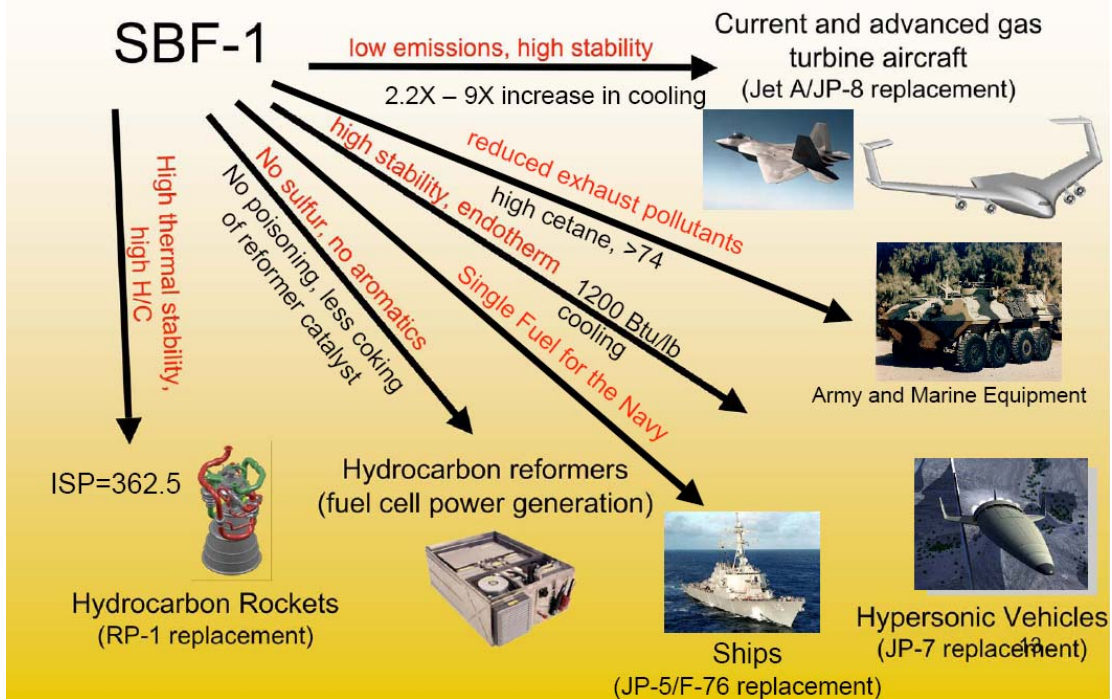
SBF-1

low emissions, high stability

2.2X – 9X increase in cooling

Current and advanced gas turbine aircraft
(Jet A/JP-8 replacement)

reduced exhaust pollutants

high cetane, >74

high stability, endotherm

1200 Btu/lb cooling

Single Fuel for the Navy

No sulfur, no aromatics

No poisoning, less coking of reformer catalyst

High thermal stability, high H/C

Army and Marine Equipment

ISP=362.5

Hydrocarbon reformers
(fuel cell power generation)

Hydrocarbon Rockets
(RP-1 replacement)

Ships
(JP-5/F-76 replacement)

Hypersonic Vehicles
(JP-7 replacement)

13